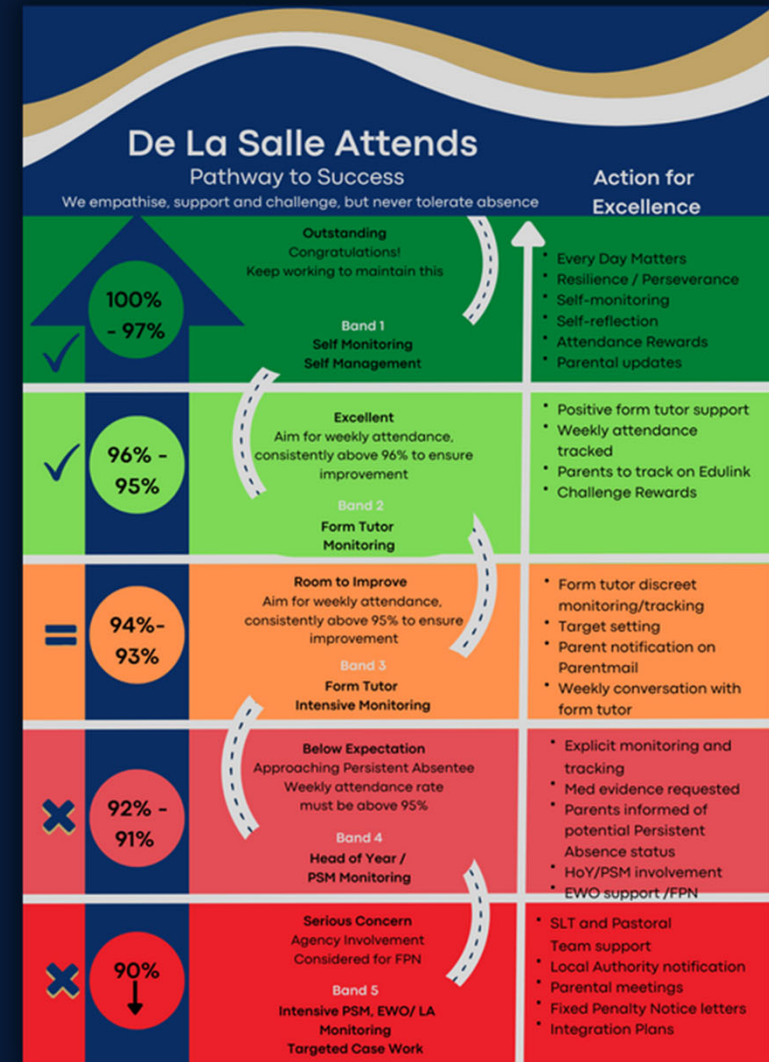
De La Salle Attends
Pathway to Success
We empathise, support and challenge, but never tolerate absence

Action for Excellence

100% - 97%

Outstanding
Congratulations!
Keep working to maintain this

Band 1
Self Monitoring
Self Management

- Every Day Matters
- Resilience / Perseverance
- Self-monitoring
- Self-reflection
- Attendance Rewards
- Parental updates

96% - 95%

Excellent
Aim for weekly attendance, consistently above 96% to ensure improvement

Band 2
Form Tutor Monitoring

- Positive form tutor support
- Weekly attendance tracked
- Parents to track on Edulink
- Challenge Rewards

94%- 93%

Room to Improve
Aim for weekly attendance, consistently above 95% to ensure improvement

Band 3
Form Tutor Intensive Monitoring

- Form tutor discreet monitoring/tracking
- Target setting
- Parent notification on Parentmail
- Weekly conversation with form tutor

92% - 91%

Below Expectation
Approaching Persistent Absentee
Weekly attendance rate must be above 95%

Band 4
Head of Year / PSM Monitoring

- Explicit monitoring and tracking
- Med evidence requested
- Parents informed of potential Persistent Absence status
- HoY/PSM involvement
- EWO support /FPN

90%

Serious Concern
Agency Involvement
Considered for FPN

Band 5
Intensive PSM, EWO/ LA Monitoring
Targeted Case Work

- SLT and Pastoral Team support
- Local Authority notification
- Parental meetings
- Fixed Penalty Notice letters
- Integration Plans